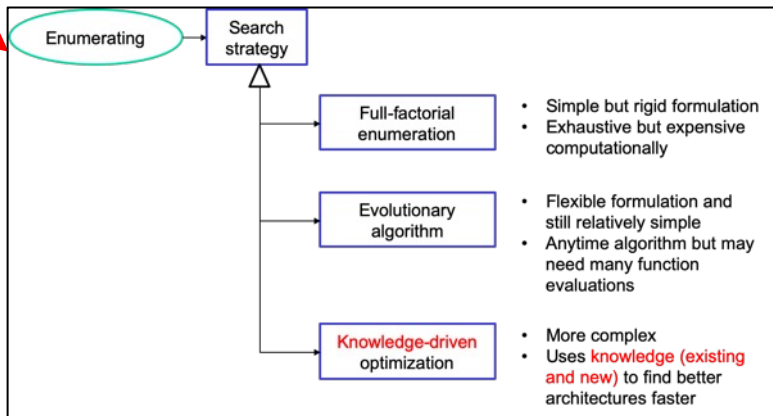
Enumerating

Search strategy

Full-factorial enumeration

- Simple but rigid formulation
- Exhaustive but expensive computationally

Evolutionary algorithm

- Flexible formulation and still relatively simple
- Anytime algorithm but may need many function evaluations

Knowledge-driven optimization

- More complex
- Uses knowledge (existing and new) to find better architectures faster